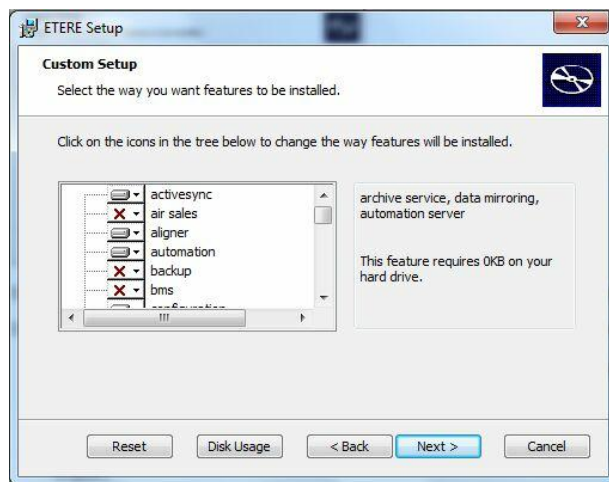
ETERE Setup

Custom Setup

Select the way you want features to be installed.

Click on the icons in the tree below to change the way features will be installed.

activesync
air sales
aligner
automation
backup
bms
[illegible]

archive service, data mirroring, automation server

This feature requires 0KB on your hard drive.

Reset
Disk Usage
< Back
Next >
Cancel